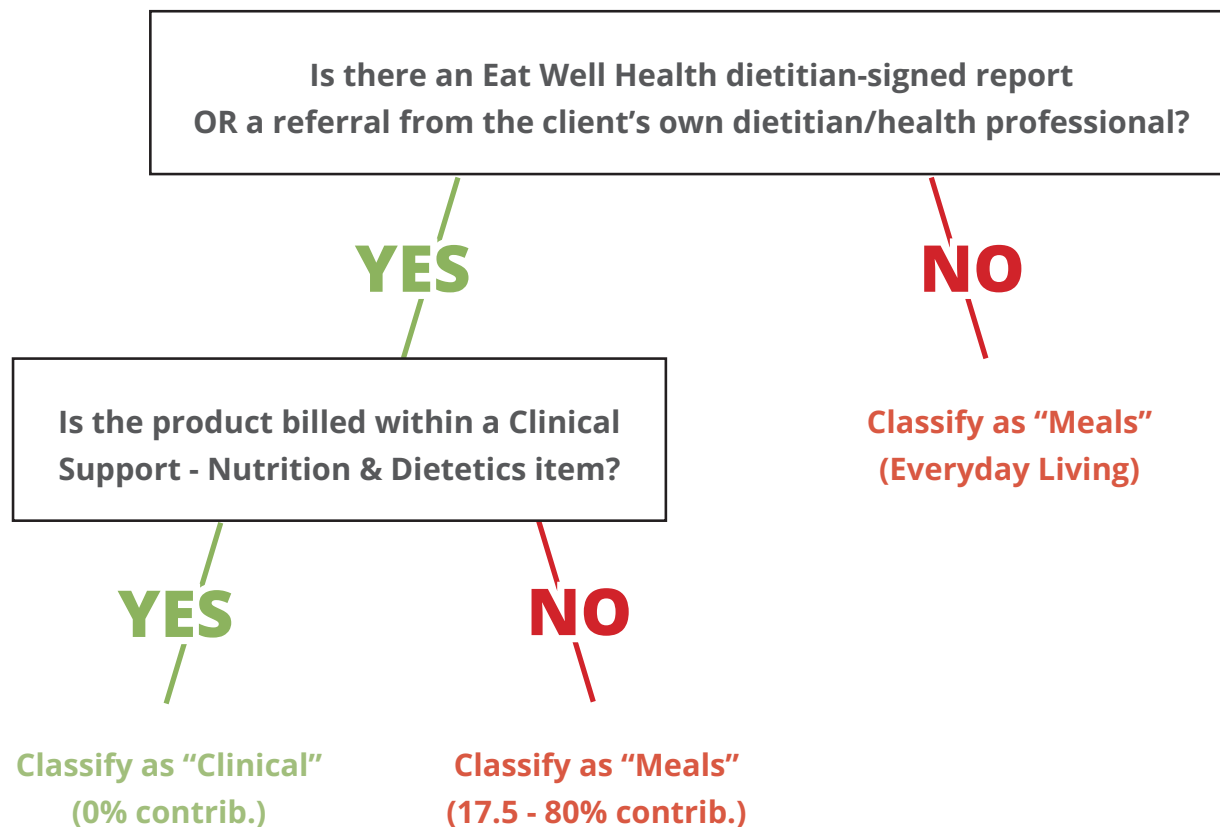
Is there an Eat Well Health dietitian-signed report OR a referral from the client’s own dietitian/health professional?

YES

NO

Is the product billed within a Clinical Support - Nutrition & Dietetics item?

Classify as “Meals” (Everyday Living)

YES

NO

Classify as “Clinical” (0% contrib.)

Classify as “Meals” (17.5 - 80% contrib.)